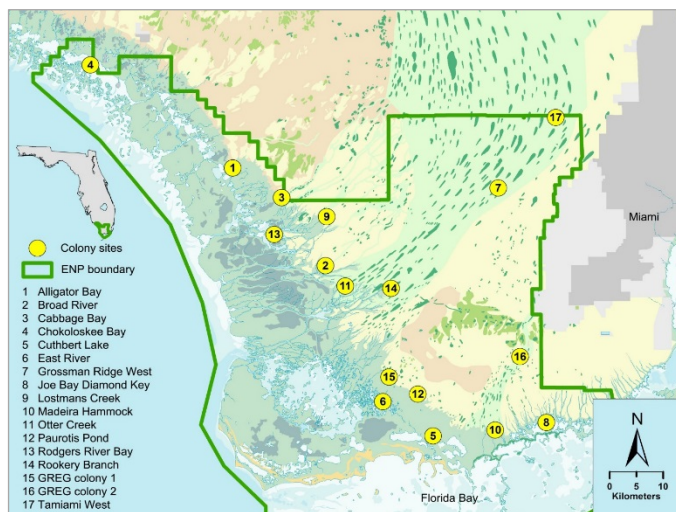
4

1

3

9

13

2

11

14

7

17

Miami

16

15

12

6

5

10

8

Colony sites

ENP boundary

1 Alligator Bay
2 Broad River
3 Cabbage Bay
4 Chokoloskee Bay
5 Cuthbert Lake
6 East River
7 Grossman Ridge West
8 Joe Bay Diamond Key
9 Lostmans Creek
10 Madeira Hammock
11 Otter Creek
12 Paurotis Pond
13 Rodgers River Bay
14 Rookery Branch
15 GREG colony 1
16 GREG colony 2
17 Tamiami West

Florida Bay

N

0 5 10
Kilometers